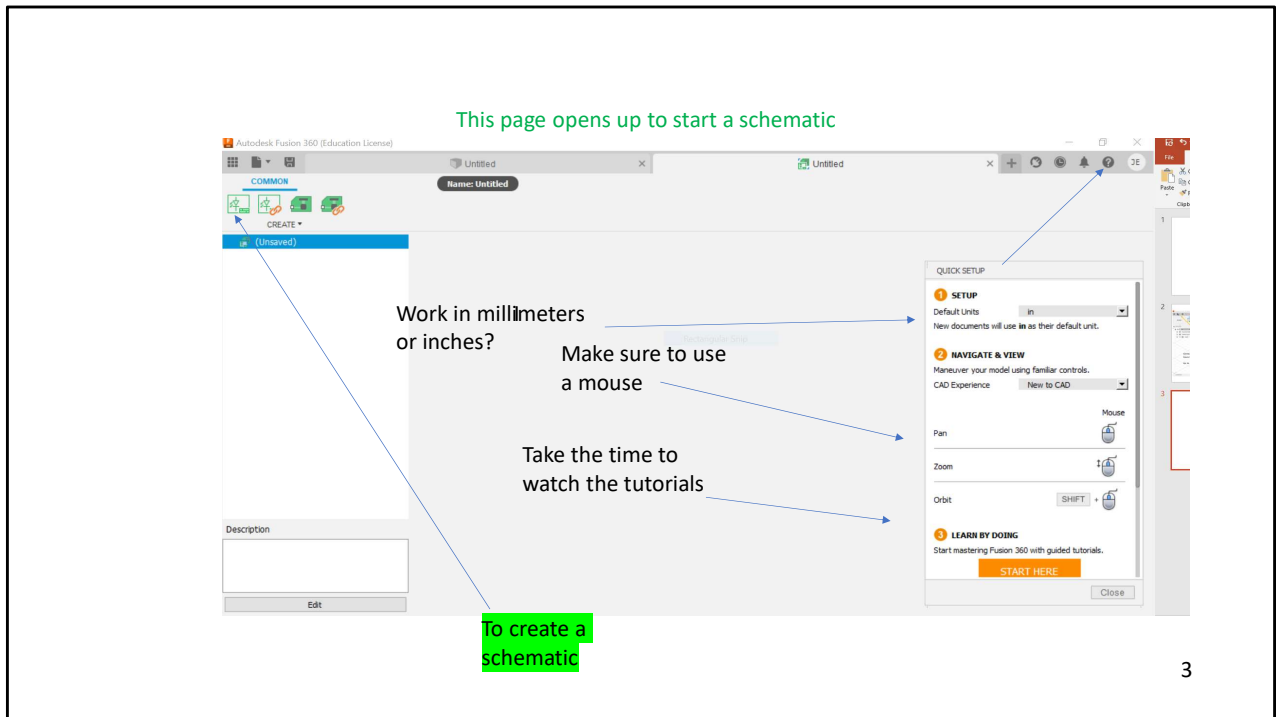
This page opens up to start a schematic

Autodesk Fusion 360 (Education License)

Untitled

Untitled

Name: Untitled

COMMON

CREATE ▾

(Unsaved)

Description

Edit

Work in millimeters or inches?

Make sure to use a mouse

Take the time to watch the tutorials

QUICK SETUP

1 SETUP

Default Units in

New documents will use in as their default unit.

2 NAVIGATE & VIEW

Maneuver your model using familiar controls.

CAD Experience New to CAD

Mouse

Pan

Zoom

Orbit SHIFT +

3 LEARN BY DOING

Start mastering Fusion 360 with guided tutorials.

START HERE

Close

To create a schematic

3